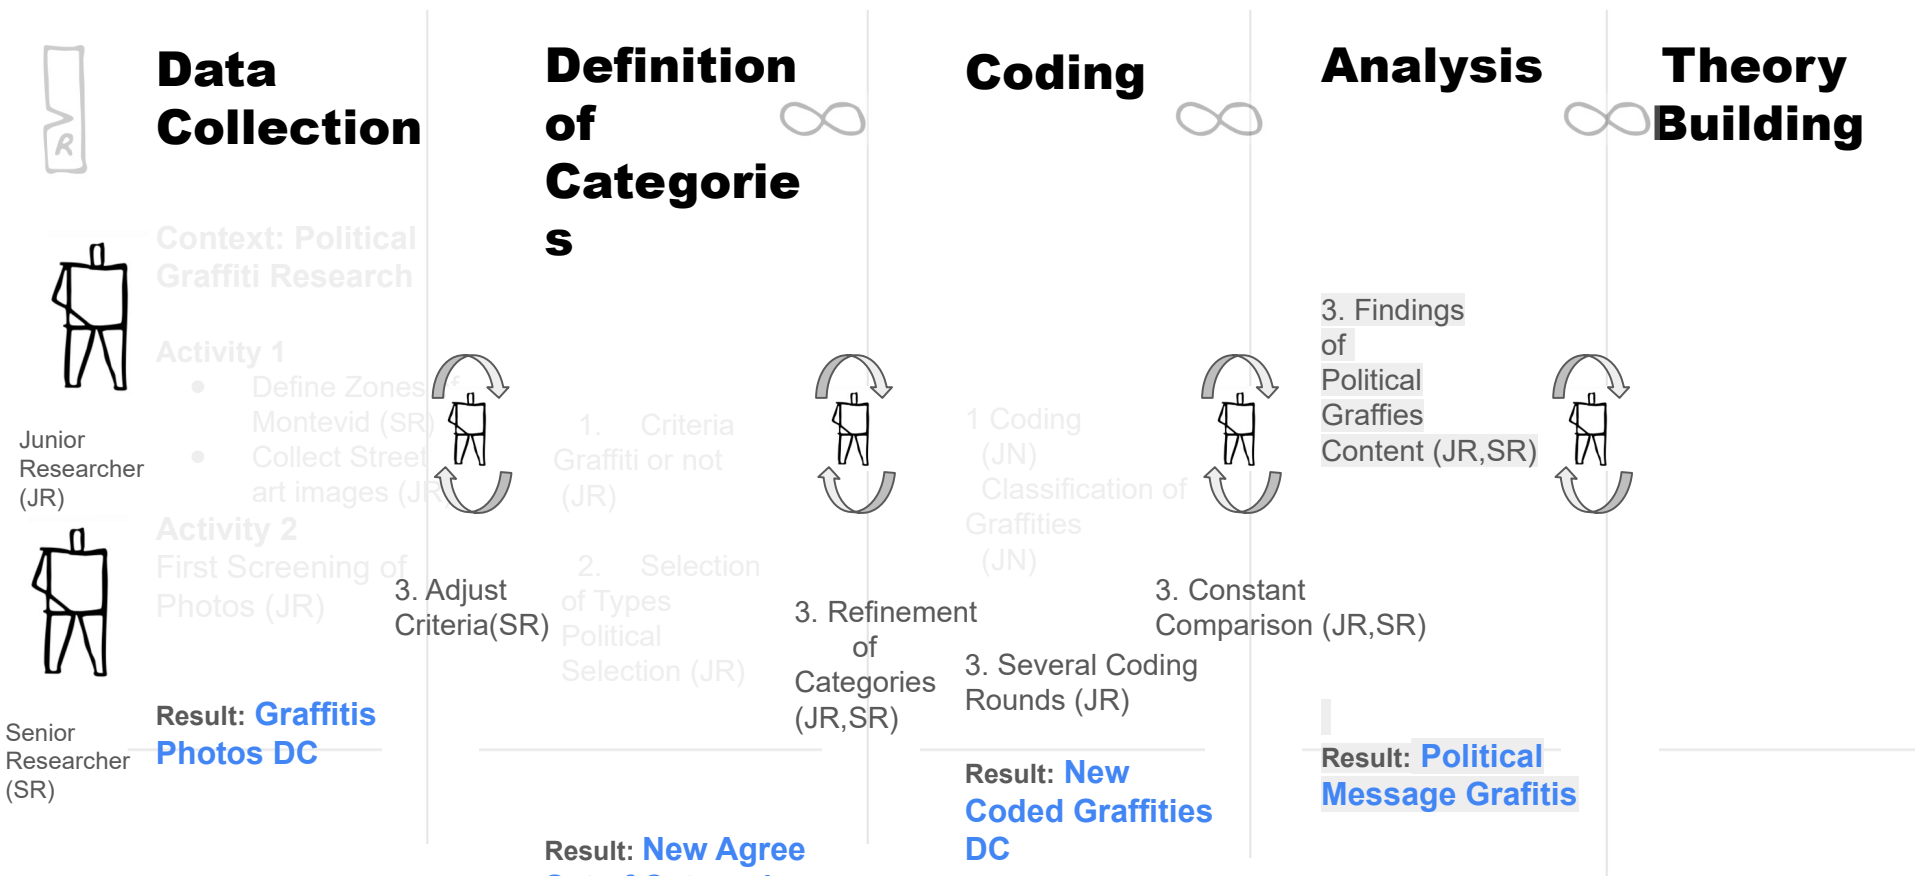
Data Collection

Junior Researcher (JR)

Senior Researcher (SR)

Context: Political Graffiti Research

Activity 1

• Define Zones Montevid (SR)

• Collect Street art images (JR)

Activity 2

First Screening of Photos (JR)

Result: Graffitis Photos DC

Definition of Categories

3. Adjust Criteria(SR)

1. Criteria Graffiti or not (JR)

2. Selection of Types Political Selection (JR)

Result: New Agree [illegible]

Coding

3. Refinement of Categories (JR,SR)

1 Coding (JN) Classification of Graffities (JN)

3. Several Coding Rounds (JR)

Result: New Coded Graffities DC

Analysis

3. Constant Comparison (JR,SR)

3. Findings of Political Graffies Content (JR,SR)

Result: Political Message Grafitis

Theory Building